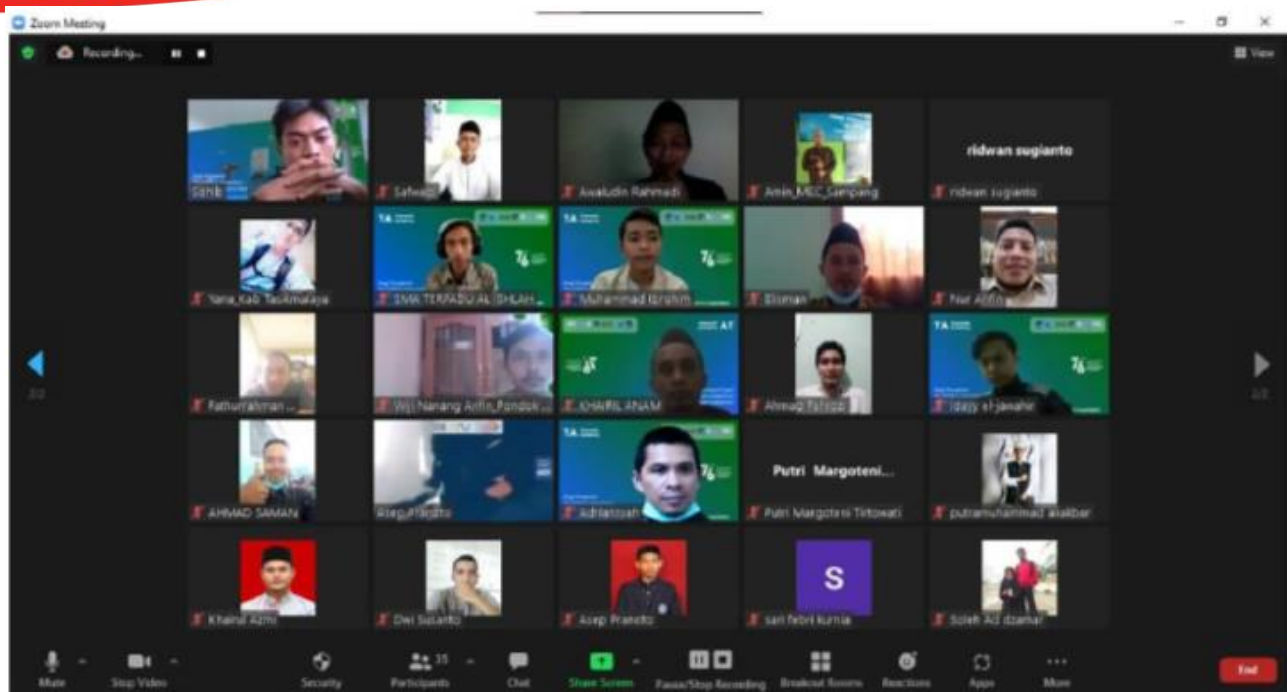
Zoom Meeting

Recording...

View

Sahib

Safwan

Awaludin Rahmadi

Amin_MEC_Sampang

ridwan sugianto

ridwan sugianto

Yana_Kab Tasikmalaya

SMA TERPADU AL ISHLAH...

Muhammad Ibrahim

Elisman

Nur Arifin

Fathurrahman...

Wiji Nanang Arifin_Pondok...

KHAIRIL ANAM

Ahmad Fairuz

Idapy el-Jawahir

AHMAD SAMAN

Rizqi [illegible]

Adrianysah

Putri Margoteni...

Putri Margoteni Tirtowati

putramuhammad akalbar

Khairul Azmi

Dwi Susanto

Asep Pranoto

S

sari febri kurnia

Soleh Ad dzamal

Mute

Stop Video

Security

Participants 35

Chat

Share Screen

Pause/Stop Recording

Breakout Rooms

Reactions

Apps

More

End